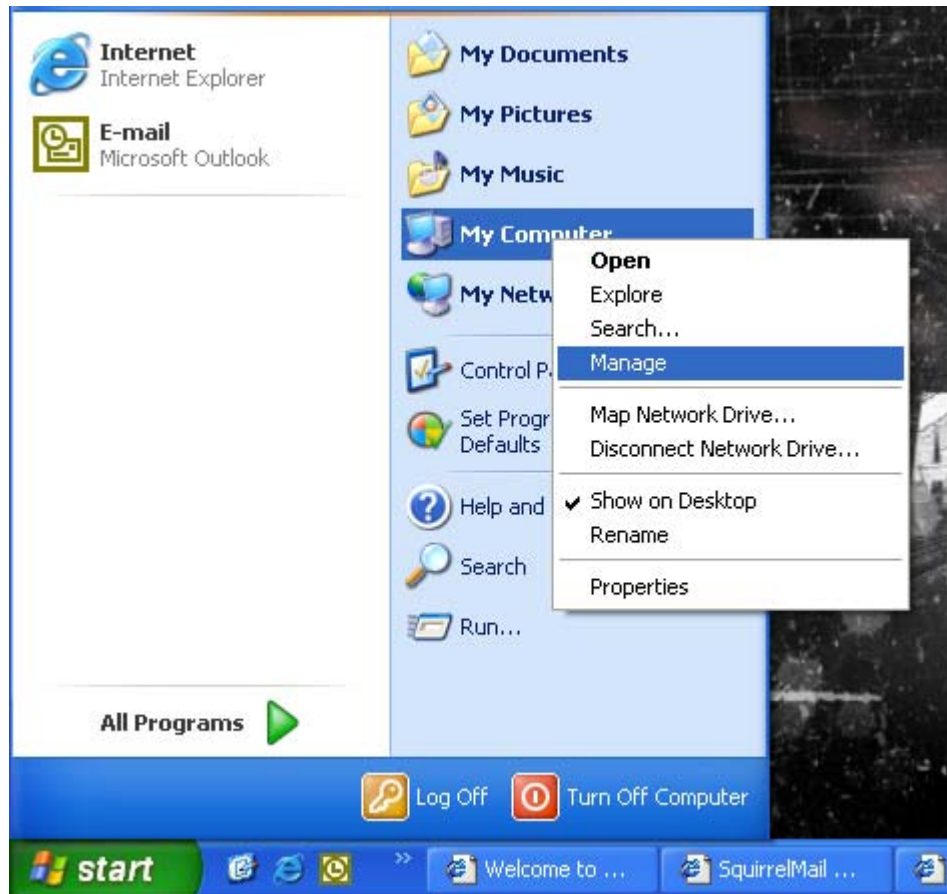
Internet
Internet Explorer

E-mail
Microsoft Outlook

All Programs

My Documents

My Pictures

My Music

My Computer

My Netw

Control P

Set Progr
Defaults

Help and

Search

Run...

Open
Explore
Search...
Manage
Map Network Drive...
Disconnect Network Drive...
✔ Show on Desktop
Rename
Properties

Log Off
Turn Off Computer

start
Welcome to ...
SquirrelMail ...